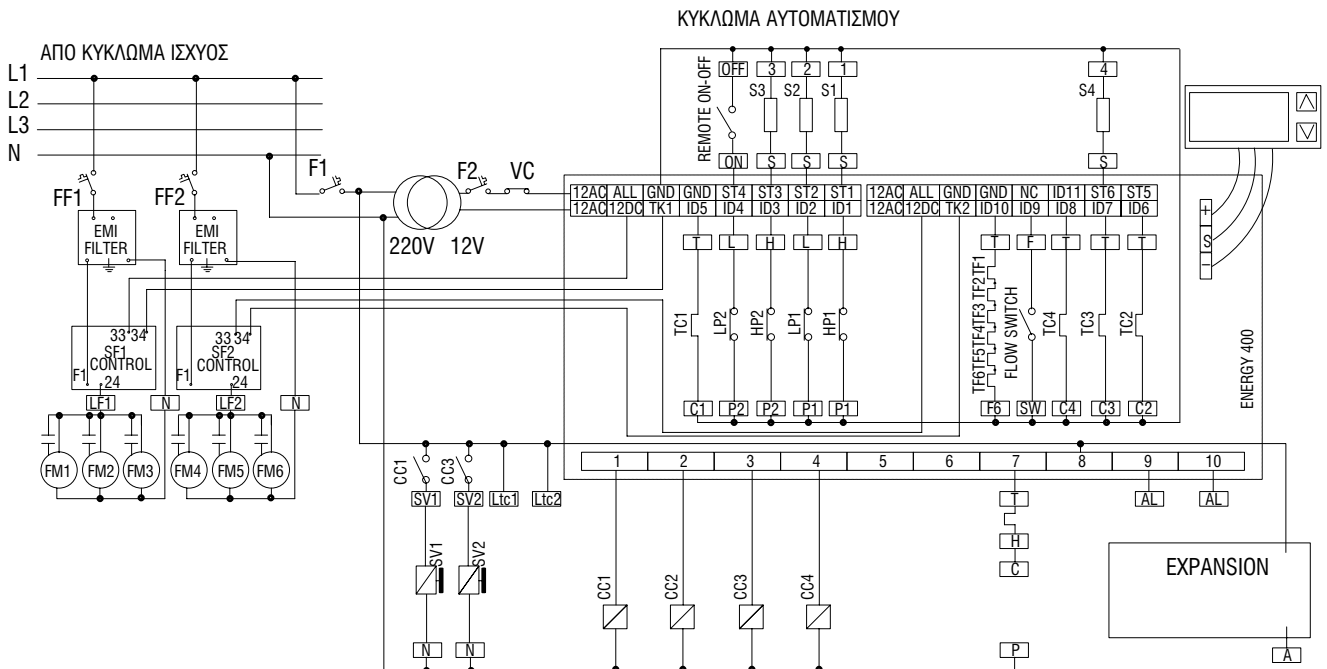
ΚΥΚΛΩΜΑ ΑΥΤΟΜΑΤΙΣΜΟΥ

ΑΠΟ ΚΥΚΛΩΜΑ ΙΣΧΥΟΣ

L1
L2
L3
N

FF1
FF2
EMI FILTER
EMI FILTER
F1
F2
VC
220V
12V

REMOTE ON-OFF
OFF
ON
3
2
1
S3
S2
S1
S
S
S
4
S4
S

12AC ALL GND GND ST4 ST3 ST2 ST1
12AC 12DC TK1 ID5 ID4 ID3 ID2 ID1
12AC ALL GND GND NC ID11 ST6 ST5
12AC 12DC TK2 ID10 ID9 ID8 ID7 ID6

T L H L H
TC1 LP2 HP2 LP1 HP1
C1 P2 P2 P1 P1

T F T T T
TF6TF5TF4TF3 TF2TF1
FLOW SWITCH
TC4 TC3 TC2
F6 SW C4 C3 C2

ENERGY 400

+
S
-

33 34
SF1
CONTROL
F1
24
LF1
N
33 34
SF2
CONTROL
F1
24
LF2
N

FM1 FM2 FM3 FM4 FM5 FM6

CC1 CC3
SV1 SV2 Ltc1 Ltc2
SV1 SV2
N N

1 2 3 4 5 6 7 8 9 10
CC1 CC2 CC3 CC4
T
H
C
P
AL AL

EXPANSION
A